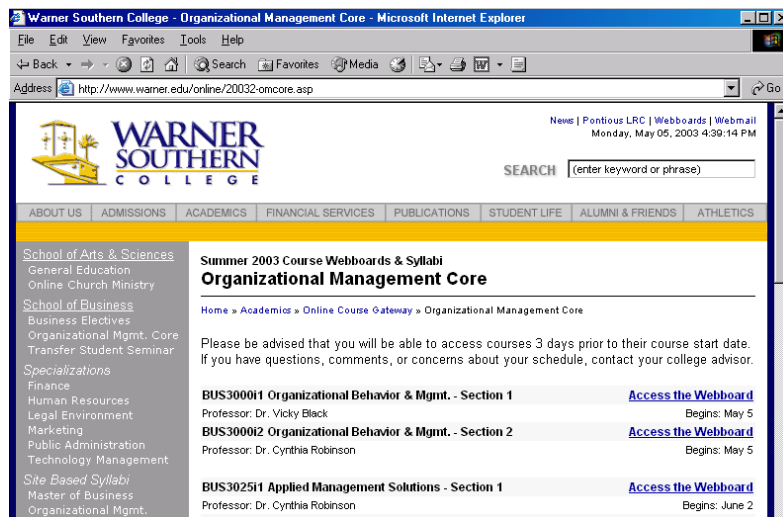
Warner Southern College - Organizational Management Core - Microsoft Internet Explorer

File Edit View Favorites Tools Help

Back Search Favorites Media

Address http://www.warner.edu/online/20032-omcore.asp

Go

WARNER SOUTHERN COLLEGE

News | Pontious LRC | Webboards | Webmail
Monday, May 05, 2003 4:39:14 PM

SEARCH (enter keyword or phrase)

ABOUT US | ADMISSIONS | ACADEMICS | FINANCIAL SERVICES | PUBLICATIONS | STUDENT LIFE | ALUMNI & FRIENDS | ATHLETICS

School of Arts & Sciences
General Education
Online Church Ministry
School of Business
Business Electives
Organizational Mgmt. Core
Transfer Student Seminar
Specializations
Finance
Human Resources
Legal Environment
Marketing
Public Administration
Technology Management
Site Based Syllabi
Master of Business
Organizational Mgmt.

Summer 2003 Course Webboards & Syllabi
Organizational Management Core

Home » Academics » Online Course Gateway » Organizational Management Core

Please be advised that you will be able to access courses 3 days prior to their course start date. If you have questions, comments, or concerns about your schedule, contact your college advisor.

BUS3000i1 Organizational Behavior & Mgmt. - Section 1 Access the Webboard
Professor: Dr. Vicky Black Begins: May 5
BUS3000i2 Organizational Behavior & Mgmt. - Section 2 Access the Webboard
Professor: Dr. Cynthia Robinson Begins: May 5

BUS3025i1 Applied Management Solutions - Section 1 Access the Webboard
Professor: Dr. Cynthia Robinson Begins: June 2